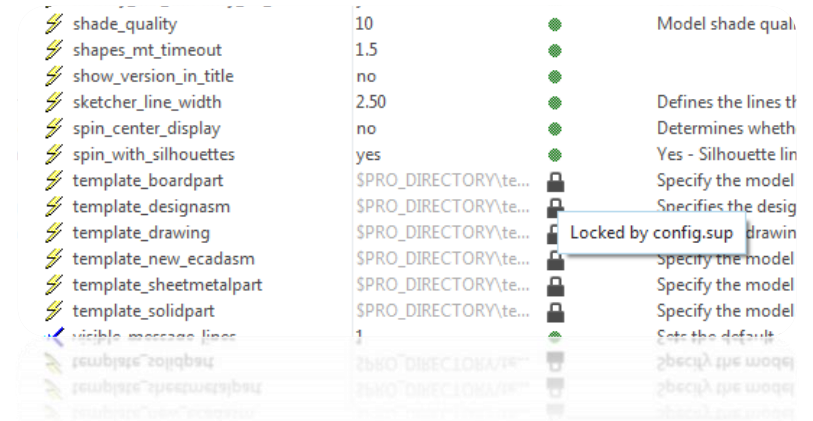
| | | |
|---|---|---|
| shade_quality | 10 | Model shade quali |
| shapes_mt_timeout | 1.5 | |
| show_version_in_title | no | |
| sketcher_line_width | 2.50 | Defines the lines th |
| spin_center_display | no | Determines wheth |
| spin_with_silhouettes | yes | Yes - Silhouette lin |
| template_boardpart | $PRO_DIRECTORY\te... | Specify the model |
| template_designasm | $PRO_DIRECTORY\te... | Specifies the desig |
| template_drawing | $PRO_DIRECTORY\te... | drawin |
| template_new_ecadasm | $PRO_DIRECTORY\te... | Specify the model |
| template_sheetmetalpart | $PRO_DIRECTORY\te... | Specify the model |
| template_solidpart | $PRO_DIRECTORY\te... | Specify the model |
| visible_message_lines | 1 | Sets the default |

Locked by config.sup